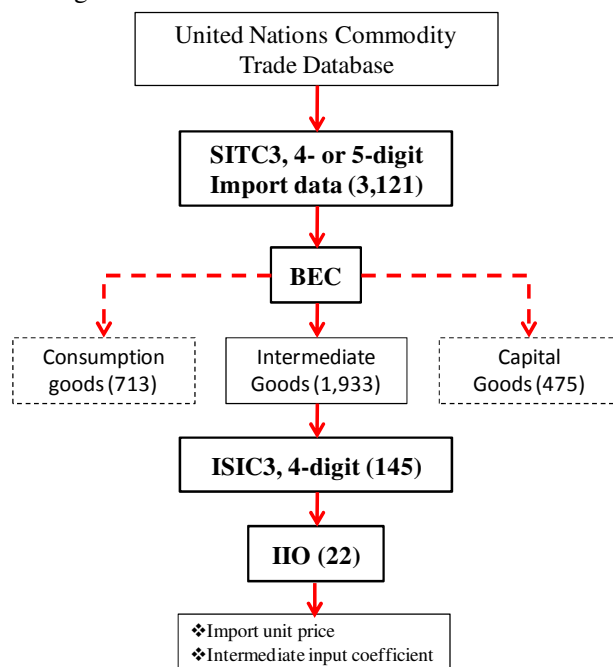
United Nations Commodity Trade Database

SITC3, 4- or 5-digit Import data (3,121)

BEC

Consumption goods (713)

Intermediate Goods (1,933)

Capital Goods (475)

ISIC3, 4-digit (145)

IIO (22)

❖Import unit price
❖Intermediate input coefficient